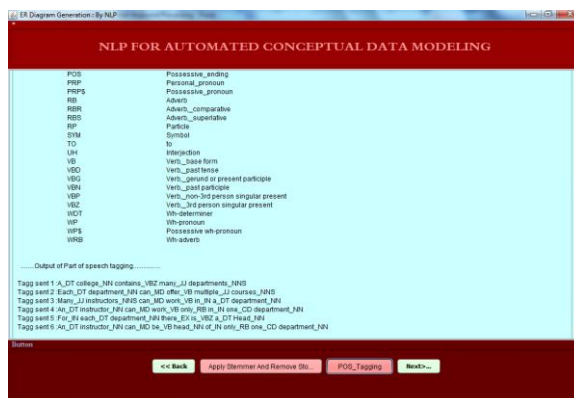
ER Diagram Generation : By NLP

NLP FOR AUTOMATED CONCEPTUAL DATA MODELING

| | |
|---|---|
| POS | Possessive_ending |
| PRP | Personal_pronoun |
| PRP$ | Possessive_pronoun |
| RB | Adverb |
| RBR | Adverb,_comparative |
| RBS | Adverb,_superlative |
| RP | Particle |
| SYM | Symbol |
| TO | to |
| UH | Interjection |
| VB | Verb,_base form |
| VBD | Verb,_past tense |
| VBG | Verb,_gerund or present participle |
| VBN | Verb,_past participle |
| VBP | Verb,_non-3rd person singular present |
| VBZ | Verb,_3rd person singular present |
| WDT | Wh-determiner |
| WP | Wh-pronoun |
| WP$ | Possessive wh-pronoun |
| WRB | Wh-adverb |

......Output of Part of speech tagging..........

Tagg sent 1 :A_DT college_NN contains_VBZ many_JJ departments_NNS
Tagg sent 2 :Each_DT department_NN can_MD offer_VB multiple_JJ courses_NNS
Tagg sent 3 :Many_JJ instructors_NNS can_MD work_VB in_IN a_DT department_NN
Tagg sent 4 :An_DT instructor_NN can_MD work_VB only_RB in_IN one_CD department_NN
Tagg sent 5 :For_IN each_DT department_NN there_EX is_VBZ a_DT Head_NN
Tagg sent 6 :An_DT instructor_NN can_MD be_VB head_NN of_IN only_RB one_CD department_NN

Button

<< Back | Apply Stemmer And Remove Sto... | POS_Tagging | Next>...